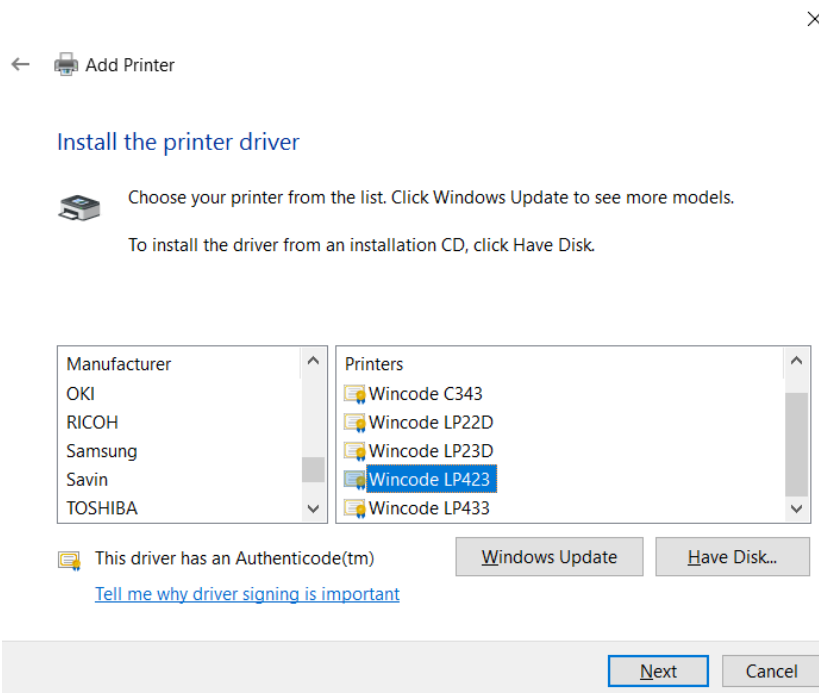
Add Printer

Install the printer driver

Choose your printer from the list. Click Windows Update to see more models.

To install the driver from an installation CD, click Have Disk.

| Manufacturer |
|---|
| OKI |
| RICOH |
| Samsung |
| Savin |
| TOSHIBA |

| Printers |
|---|
| Wincode C343 |
| Wincode LP22D |
| Wincode LP23D |
| Wincode LP423 |
| Wincode LP433 |

This driver has an Authenticode(tm)

Windows Update

Have Disk...

Tell me why driver signing is important

Next

Cancel